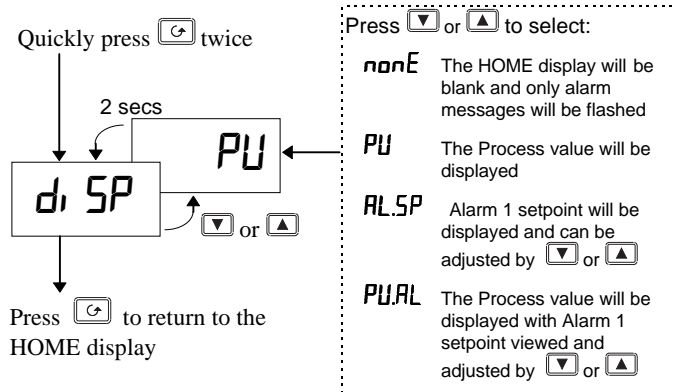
Quickly press twice

2 secs

di SP

PU

or

Press to return to the HOME display

Press or to select:

nonE The HOME display will be blank and only alarm messages will be flashed

PU The Process value will be displayed

AL.SP Alarm 1 setpoint will be displayed and can be adjusted by or

PU.AL The Process value will be displayed with Alarm 1 setpoint viewed and adjusted by or